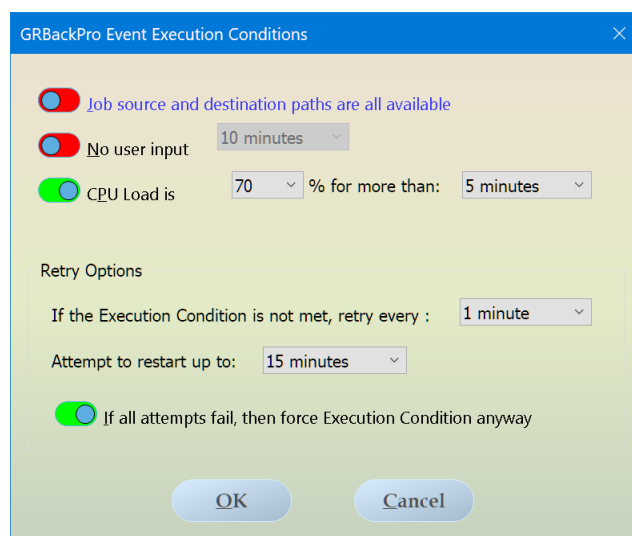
GRBackPro Event Execution Conditions

×

Job source and destination paths are all available

No user input

10 minutes

CPU Load is

70

% for more than:

5 minutes

Retry Options

If the Execution Condition is not met, retry every :

1 minute

Attempt to restart up to:

15 minutes

If all attempts fail, then force Execution Condition anyway

OK

Cancel